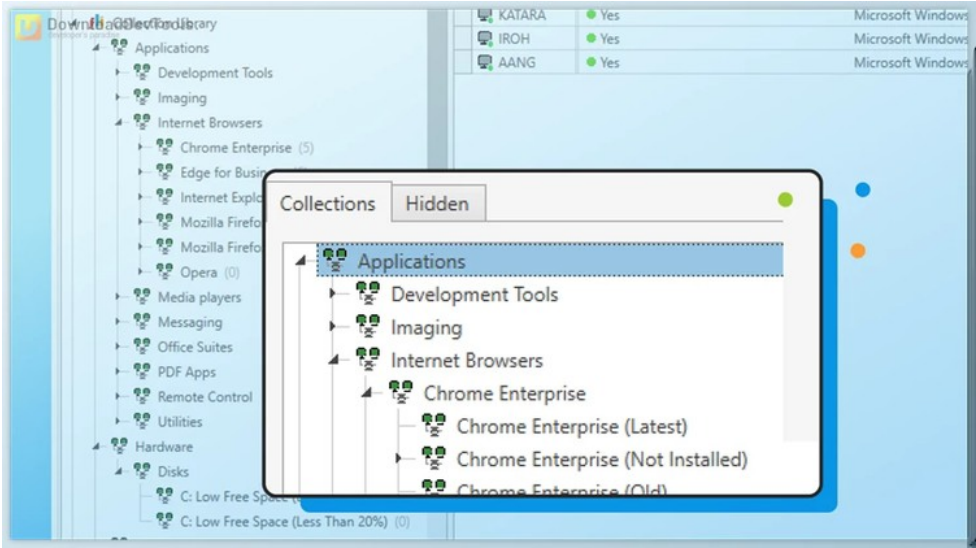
Download Collection Library

Applications
Development Tools
Imaging
Internet Browsers
Chrome Enterprise (5)
Edge for Busin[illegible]
Internet Explo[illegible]
Mozilla Firefo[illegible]
Mozilla Firefo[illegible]
Opera (0)
Media players
Messaging
Office Suites
PDF Apps
Remote Control
Utilities
Hardware
Disks
C: Low Free Space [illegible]
C: Low Free Space (Less Than 20%) (0)

| KATARA | Yes | Microsoft Windows |
|---|---|---|
| IROH | Yes | Microsoft Windows |
| AANG | Yes | Microsoft Windows |

Collections | Hidden

Applications
Development Tools
Imaging
Internet Browsers
Chrome Enterprise
Chrome Enterprise (Latest)
Chrome Enterprise (Not Installed)
Chrome Enterprise (Old)